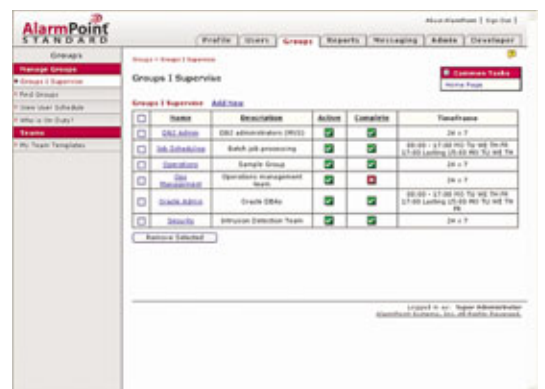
AlarmPoint STANDARD

About AlarmPoint | Sign Out |

Profile | Users | Groups | Reports | Messaging | Admin | Developer

Groups
Manage Groups
Groups I Supervise
Find Groups
View User Schedule
Who is On Duty?
Teams
My Team Templates

Groups > Groups I Supervise

Groups I Supervise

Common Tasks
Home Page

Groups I Supervise Add New

| | Name | Description | Active | Complete | Timeframe |
|---|---|---|---|---|---|
| ☐ | DB2 Admin | DB2 administrators (MVS) | ✓ | ✓ | 24 x 7 |
| ☐ | Job Scheduling | Batch job processing | ✓ | ✓ | 08:00 - 17:00 MO TU WE TH FR 17:00 Lasting 15:00 MO TU WE TH |
| ☐ | Operations | Sample Group | ✓ | ✓ | 24 x 7 |
| ☐ | Ops Management | Operations management team | ✓ | ✗ | 24 x 7 |
| ☐ | Oracle Admin | Oracle DBAs | ✓ | ✓ | 08:00 - 17:00 MO TU WE TH FR 17:00 Lasting 15:00 MO TU WE TH FR |
| ☐ | Security | Intrusion Detection Team | ✓ | ✓ | 24 x 7 |

Remove Selected

Logged in as: Super Administrator
AlarmPoint Systems, Inc. All Rights Reserved.